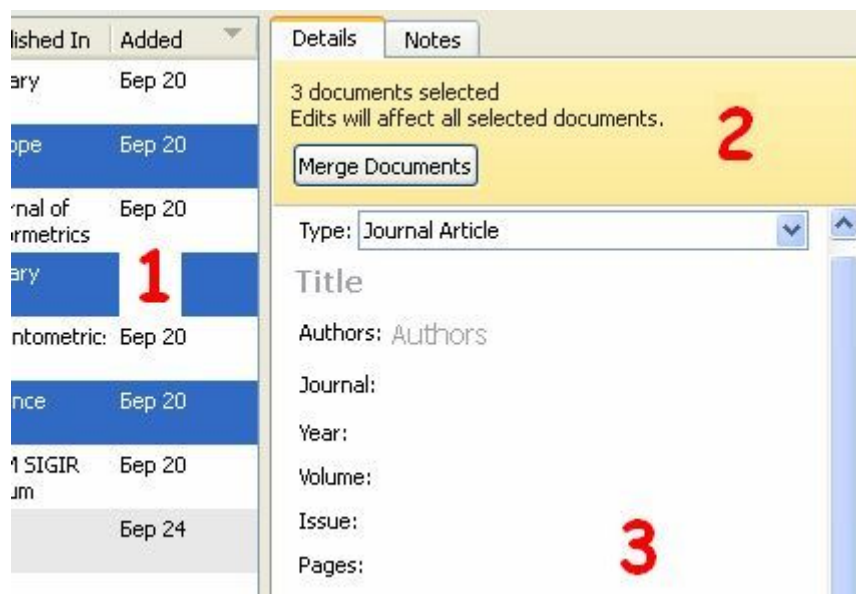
| lished In | Added |
|---|---|
| ary | Бер 20 |
| ope | Бер 20 |
| rnal of ormetrics | Бер 20 |
| ary 1 | |
| ntometric: | Бер 20 |
| nce | Бер 20 |
| I SIGIR um | Бер 20 |
| | Бер 24 |

Details Notes

3 documents selected
Edits will affect all selected documents.

2

Merge Documents

Type: Journal Article

Title

Authors: Authors

Journal:

Year:

Volume:

Issue:

Pages:

3